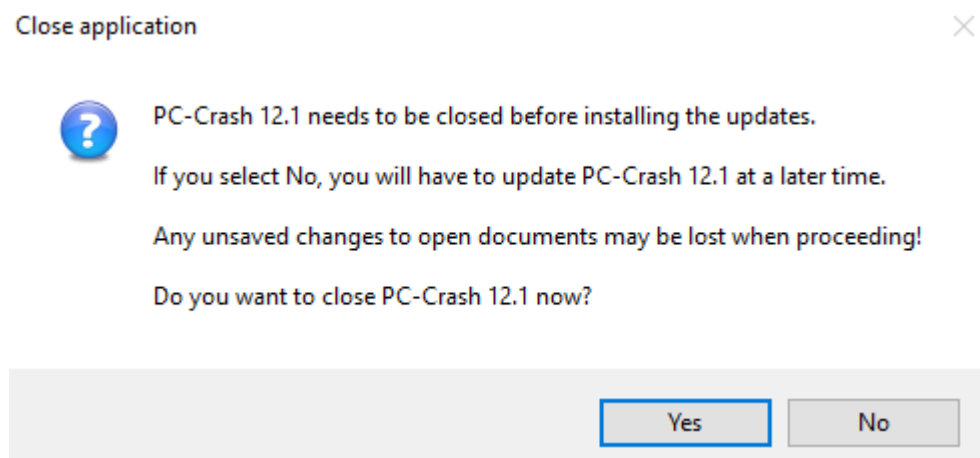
Close application

PC-Crash 12.1 needs to be closed before installing the updates.

If you select No, you will have to update PC-Crash 12.1 at a later time.

Any unsaved changes to open documents may be lost when proceeding!

Do you want to close PC-Crash 12.1 now?

Yes

No